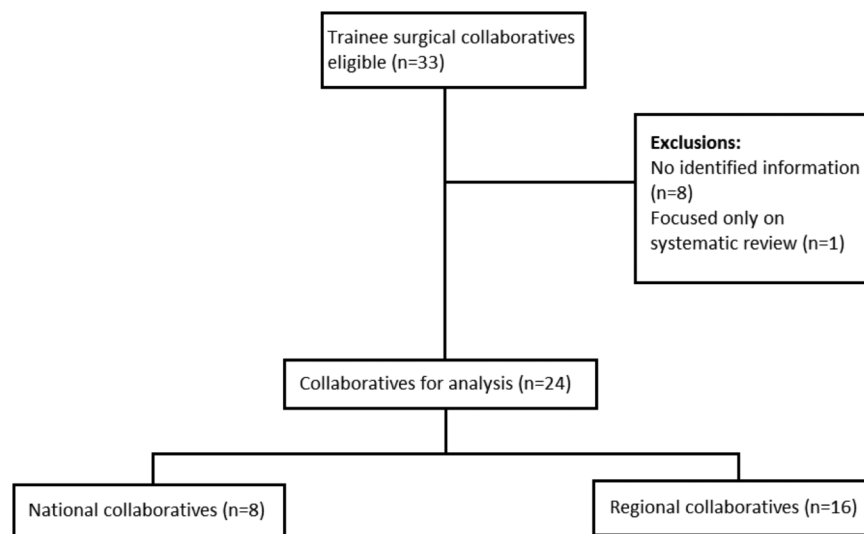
Trainee surgical collaboratives eligible (n=33)

**Exclusions:**
No identified information (n=8)
Focused only on systematic review (n=1)

Collaboratives for analysis (n=24)

National collaboratives (n=8)

Regional collaboratives (n=16)